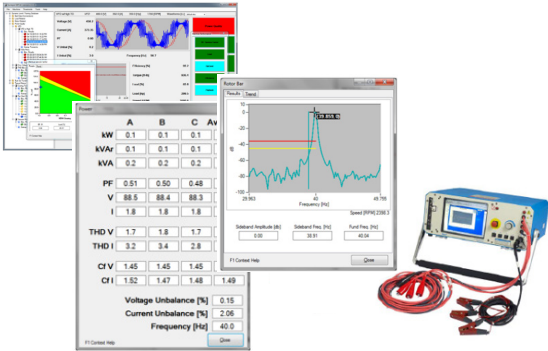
Power

|  | A | B | C | Av |
|---|---|---|---|---|
| kW | 0.1 | 0.1 | 0.1 |  |
| kVAr | 0.1 | 0.1 | 0.1 |  |
| kVA | 0.2 | 0.2 | 0.2 |  |
| PF | 0.51 | 0.50 | 0.48 |  |
| V | 88.5 | 88.4 | 88.3 |  |
| I | 1.8 | 1.8 | 1.8 |  |
| THD V | 1.7 | 1.8 | 1.7 |  |
| THD I | 3.2 | 3.4 | 2.8 |  |
| Cf V | 1.45 | 1.45 | 1.45 |  |
| Cf I | 1.52 | 1.47 | 1.48 | 1.49 |

Voltage Unbalance [%] 0.15
Current Unbalance [%] 2.06
Frequency [Hz] 40.0

F1 Context Help
Close

Rotor Bar
Results Trend
39.855 Hz
dB
Frequency [Hz]
29.963 40 49.755
Speed [RPM] 2398.3
Sideband Amplitude [db] 0.00
Sideband Freq. [Hz] 39.81
Fund Freq. [Hz] 40.04
F1 Context Help
Close